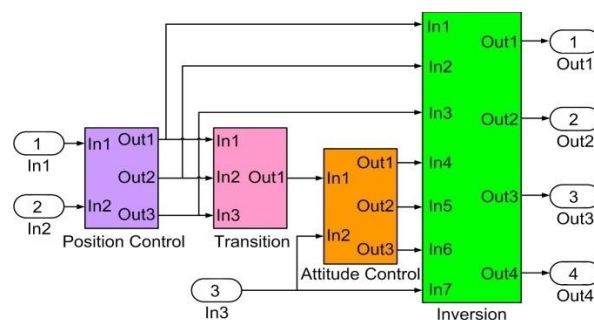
1
In1

2
In2

In1
In2
Out1
Out2
Out3
Position Control

In1
In2
In3
Out1
Transition

In1
In2
Out1
Out2
Out3
Attitude Control

3
In3

In1
In2
In3
In4
In5
In6
In7
Out1
Out2
Out3
Out4
Inversion

1
Out1

2
Out2

3
Out3

4
Out4